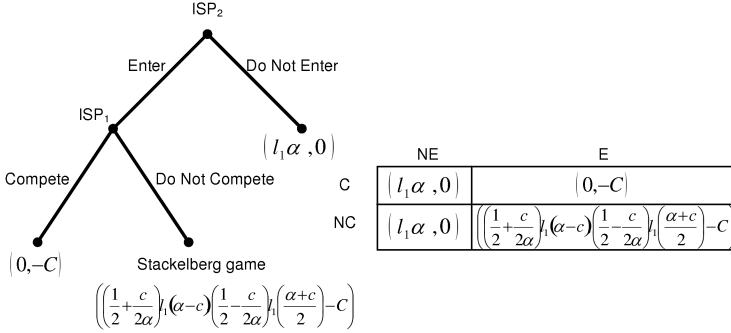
ISP$_2$

Enter

Do Not Enter

ISP$_1$

$(l_1\alpha, 0)$

Compete

Do Not Compete

$(0, -C)$

Stackelberg game

$\left(\left(\frac{1}{2}+\frac{c}{2\alpha}\right)l_1(\alpha-c)\left(\frac{1}{2}-\frac{c}{2\alpha}\right)l_1\left(\frac{\alpha+c}{2}\right)-C\right)$

| | NE | E |
|---|---|---|
| C | $(l_1\alpha, 0)$ | $(0, -C)$ |
| NC | $(l_1\alpha, 0)$ | $\left(\left(\frac{1}{2}+\frac{c}{2\alpha}\right)l_1(\alpha-c)\left(\frac{1}{2}-\frac{c}{2\alpha}\right)l_1\left(\frac{\alpha+c}{2}\right)-C\right)$ |